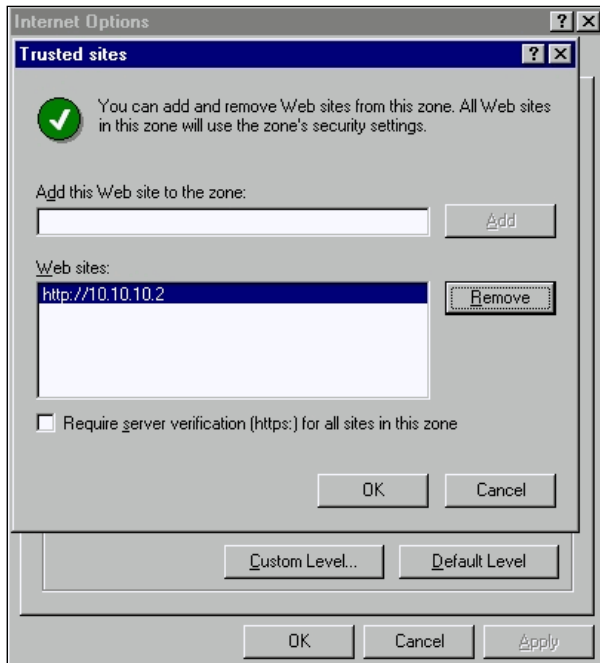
Internet Options

?

Trusted sites

?

You can add and remove Web sites from this zone. All Web sites in this zone will use the zone's security settings.

Add this Web site to the zone:

Add

Web sites:

http://10.10.10.2

Remove

Require server verification (https:) for all sites in this zone

OK

Cancel

Custom Level...

Default Level

OK

Cancel

Apply